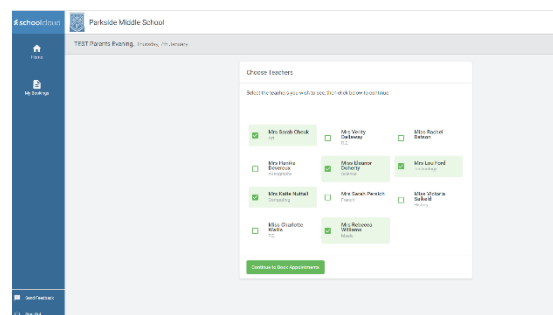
schoolcloud

Parkside Middle School

Home

My Bookings

TEST Parents Evening, Thursday, 7th January

Choose Teachers

Select the teachers you wish to see, then click below to continue.

Mrs Sarah Cheek
Art

Mrs Verity Dalloway
R.E.

Miss Rachel Batson

Mrs Hamida Beverous
Geography

Miss Eleanor Doherty
Science

Mrs Lou Ford
Technology

Mrs Katie Nuttall
Computing

Mrs Sarah Pemich
French

Miss Victoria Salkeld
History

Miss Charlotte Wallis
P.E.

Miss Rebecca Williams
Music

Continue to Book Appointments

Send Feedback

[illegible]